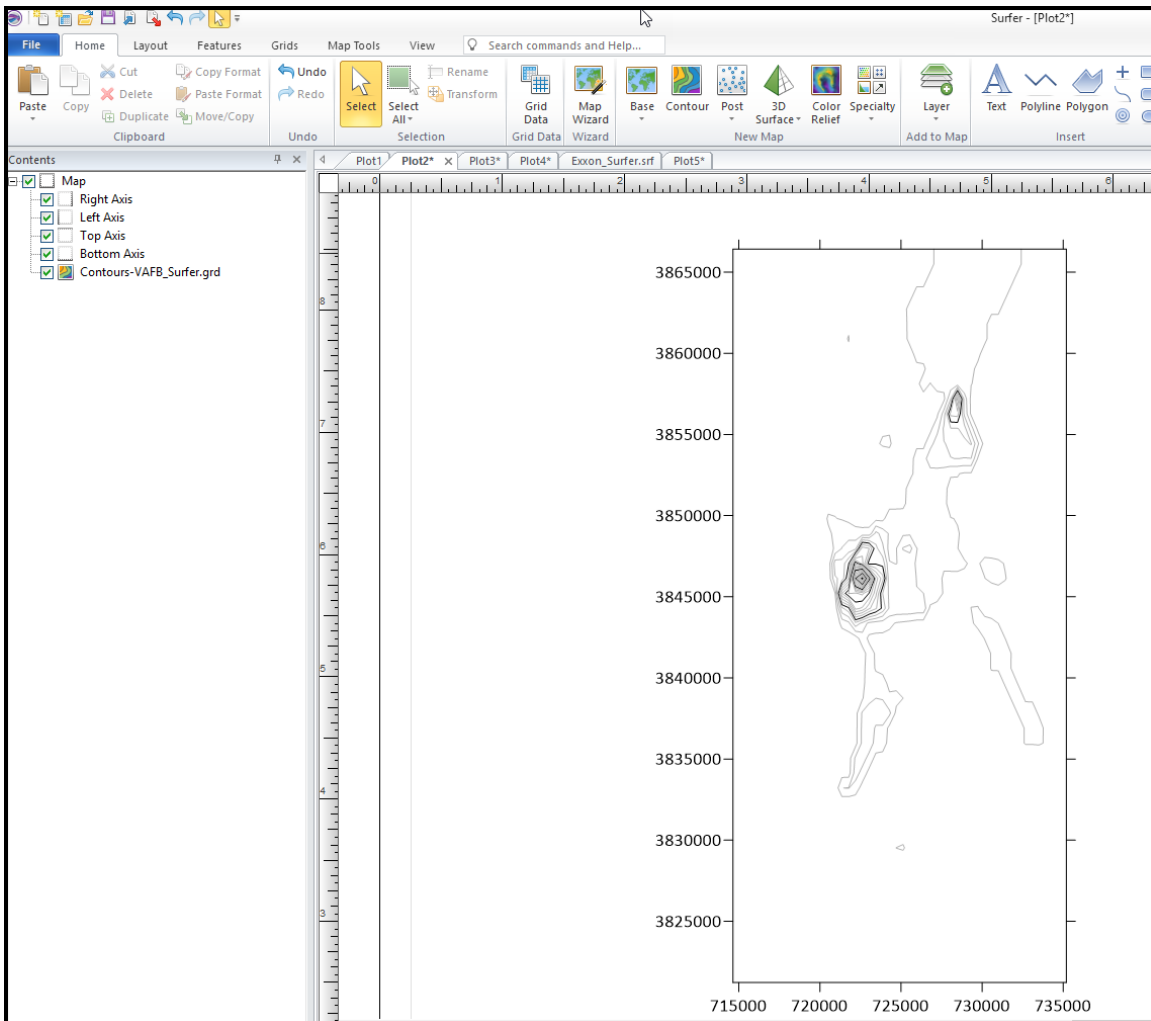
Surfer - [Plot2*]

File Home Layout Features Grids Map Tools View Search commands and Help...

Paste Copy Cut Delete Duplicate Copy Format Paste Format Move/Copy Clipboard
Undo Redo Undo
Select Select All Rename Transform Selection
Grid Data Grid Data
Map Wizard Wizard
Base Contour Post 3D Surface Color Relief Specialty New Map
Layer Add to Map
Text Polyline Polygon Insert

Contents
Map
Right Axis
Left Axis
Top Axis
Bottom Axis
Contours-VAFB_Surfer.grd

Plot1 Plot2* Plot3* Plot4* Exxon_Surfer.srf Plot5*

0 1 2 3 4 5 6
8 7 6 5 4 3

3865000
3860000
3855000
3850000
3845000
3840000
3835000
3830000
3825000

715000 720000 725000 730000 735000